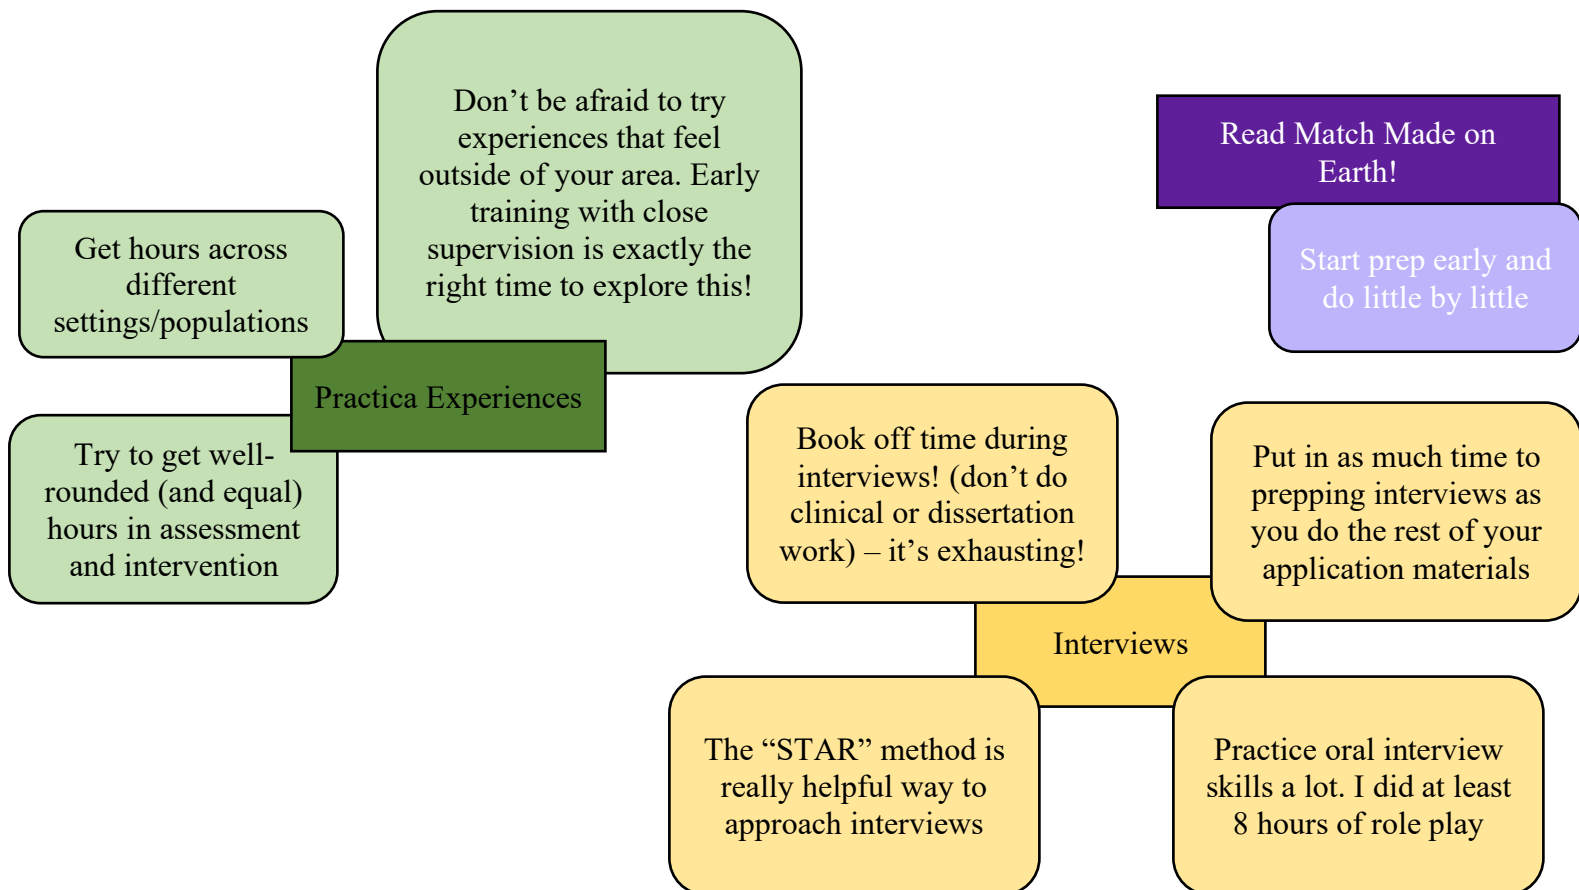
Don’t be afraid to try experiences that feel outside of your area. Early training with close supervision is exactly the right time to explore this!

Get hours across different settings/populations

Practica Experiences

Try to get well-rounded (and equal) hours in assessment and intervention

Read Match Made on Earth!

Start prep early and do little by little

Book off time during interviews! (don’t do clinical or dissertation work) – it’s exhausting!

Put in as much time to prepping interviews as you do the rest of your application materials

Interviews

The “STAR” method is really helpful way to approach interviews

Practice oral interview skills a lot. I did at least 8 hours of role play